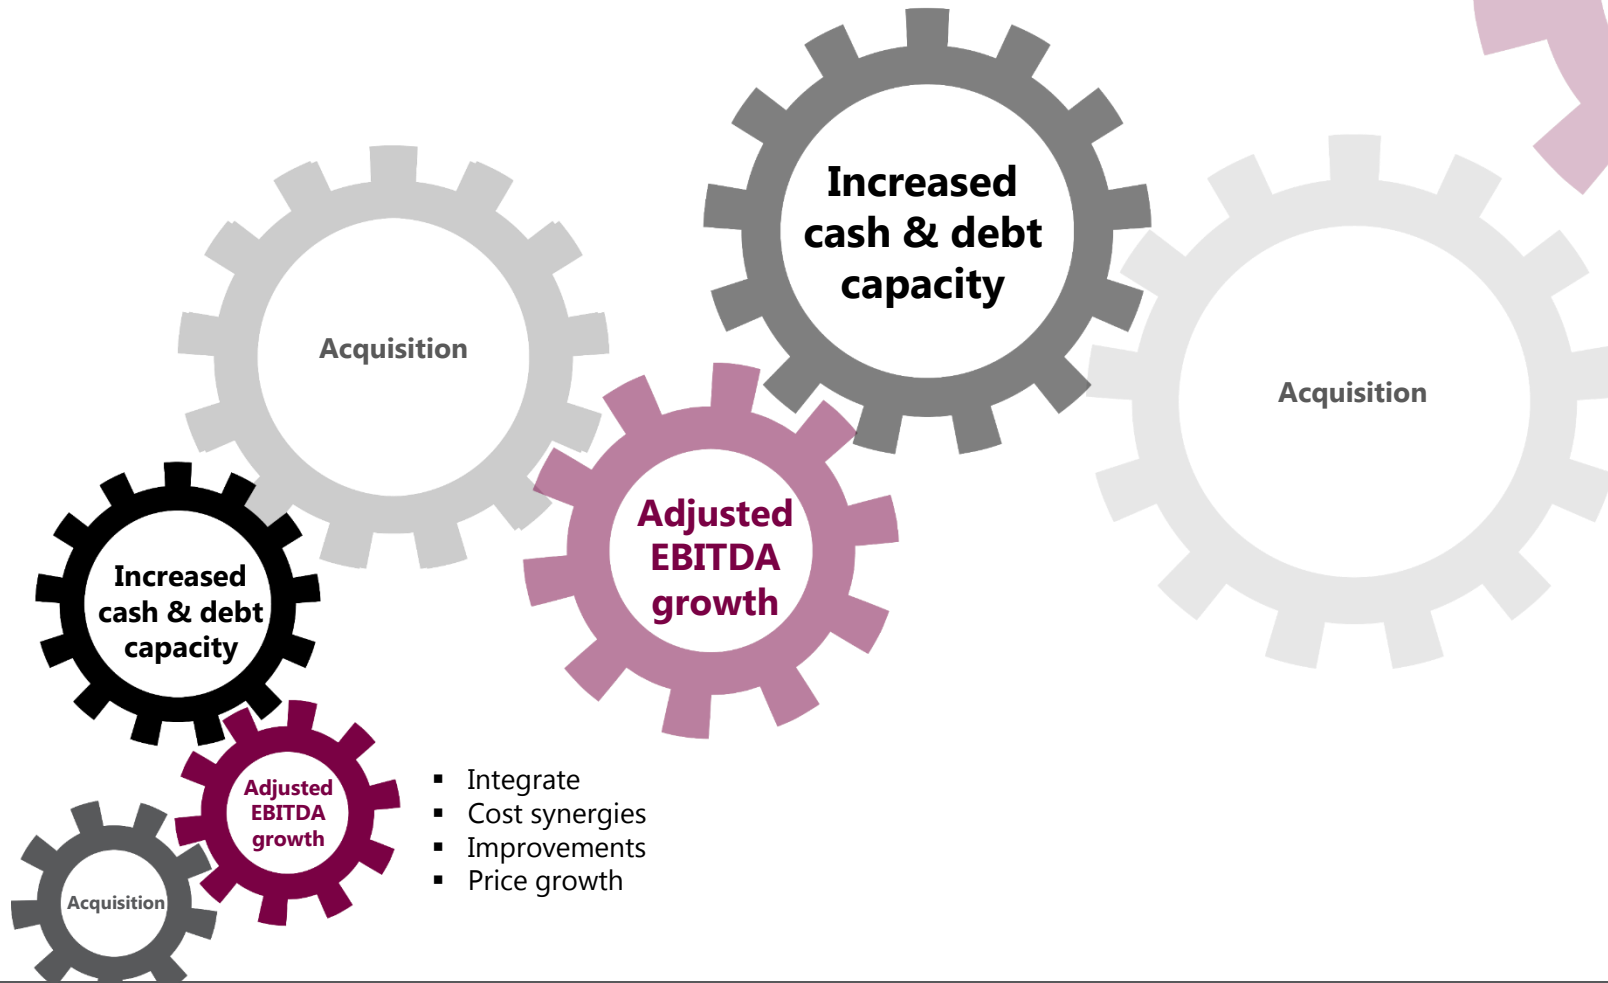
Increased cash & debt capacity

Acquisition

Acquisition

Adjusted EBITDA growth

Increased cash & debt capacity

Adjusted EBITDA growth

Acquisition

- Integrate
- Cost synergies
- Improvements
- Price growth